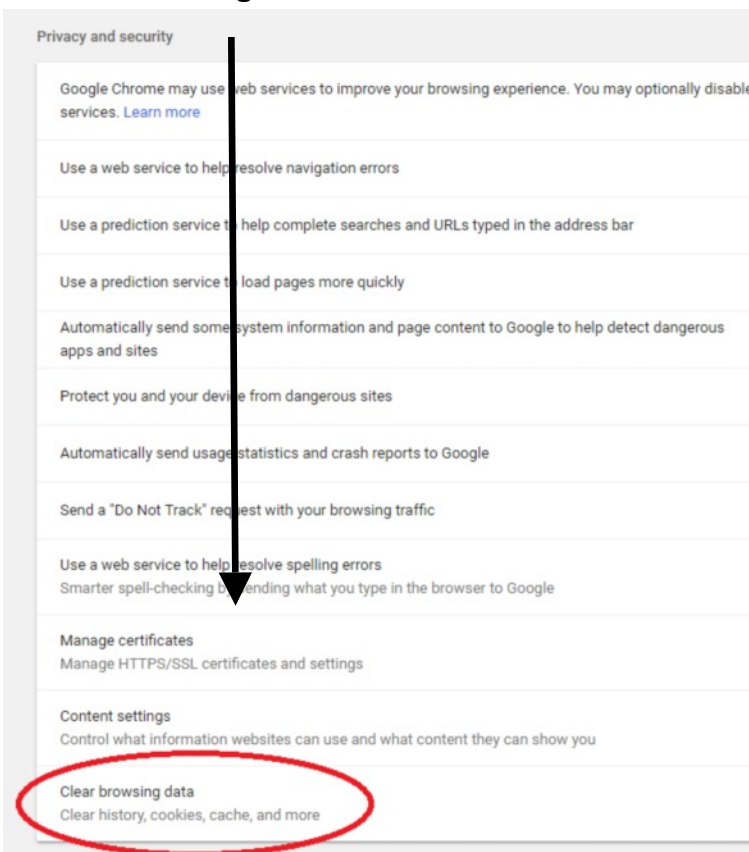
Privacy and security

Google Chrome may use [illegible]eb services to improve your browsing experience. You may optionally disable services. Learn more

Use a web service to help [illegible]esolve navigation errors

Use a prediction service t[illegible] help complete searches and URLs typed in the address bar

Use a prediction service t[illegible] load pages more quickly

Automatically send some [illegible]ystem information and page content to Google to help detect dangerous apps and sites

Protect you and your devi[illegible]e from dangerous sites

Automatically send usage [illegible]statistics and crash reports to Google

Send a "Do Not Track" re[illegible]uest with your browsing traffic

Use a web service to help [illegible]esolve spelling errors
Smarter spell-checking b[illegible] sending what you type in the browser to Google

Manage certificates
Manage HTTPS/SSL certificates and settings

Content settings
Control what information websites can use and what content they can show you

Clear browsing data
Clear history, cookies, cache, and more